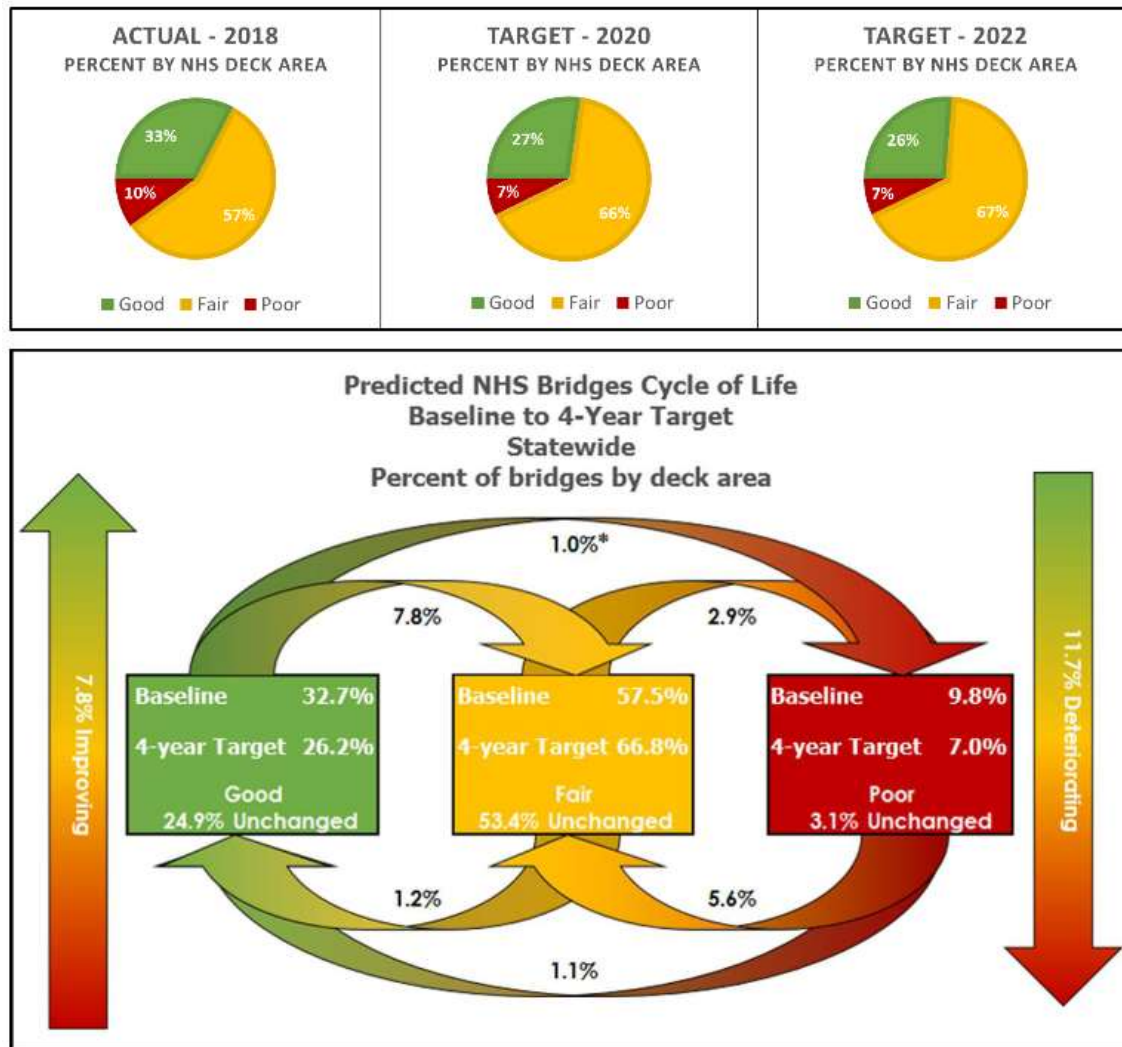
ACTUAL - 2018
PERCENT BY NHS DECK AREA

33%
10%
57%

Good Fair Poor

TARGET - 2020
PERCENT BY NHS DECK AREA

27%
7%
66%

Good Fair Poor

TARGET - 2022
PERCENT BY NHS DECK AREA

26%
7%
67%

Good Fair Poor

Predicted NHS Bridges Cycle of Life
Baseline to 4-Year Target
Statewide
Percent of bridges by deck area

7.8% Improving

1.0%*

7.8%

2.9%

11.7% Deteriorating

Baseline 32.7%
4-year Target 26.2%
Good
24.9% Unchanged

Baseline 57.5%
4-year Target 66.8%
Fair
53.4% Unchanged

Baseline 9.8%
4-year Target 7.0%
Poor
3.1% Unchanged

1.2%

5.6%

1.1%